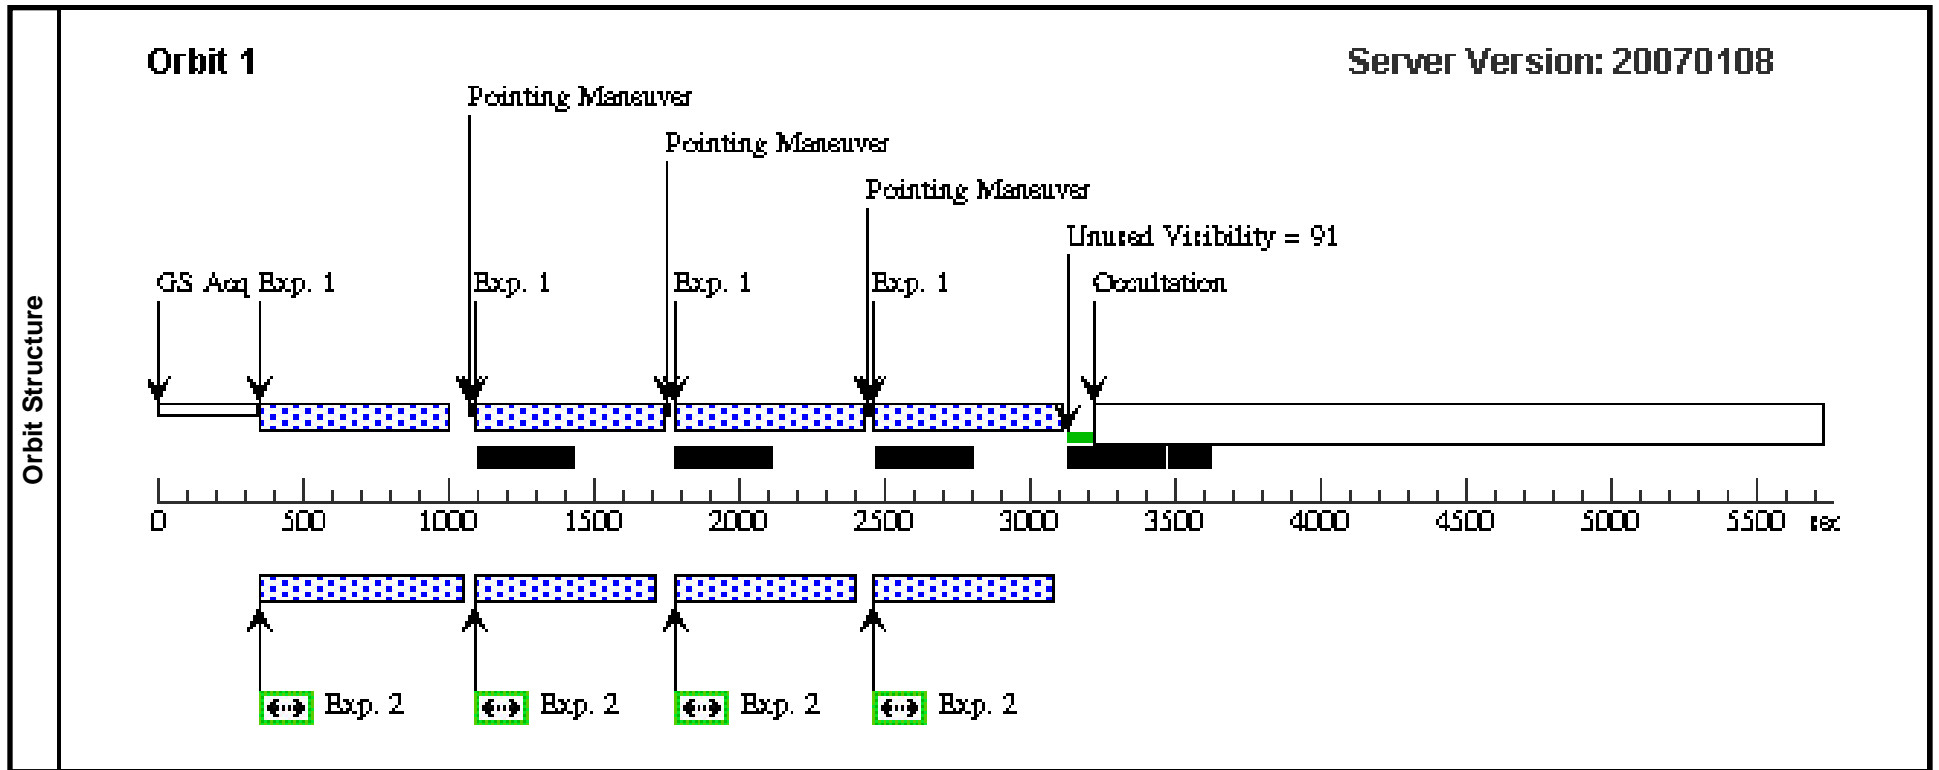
Orbit Structure

Orbit 1

Server Version: 20070108

Pointing Maneuver

Pointing Maneuver

Pointing Maneuver

Unused Visibility = 91

GS Acq Exp. 1

Exp. 1

Exp. 1

Exp. 1

Occultation

0 500 1000 1500 2000 2500 3000 3500 4000 4500 5000 5500 sec

Exp. 2

Exp. 2

Exp. 2

Exp. 2